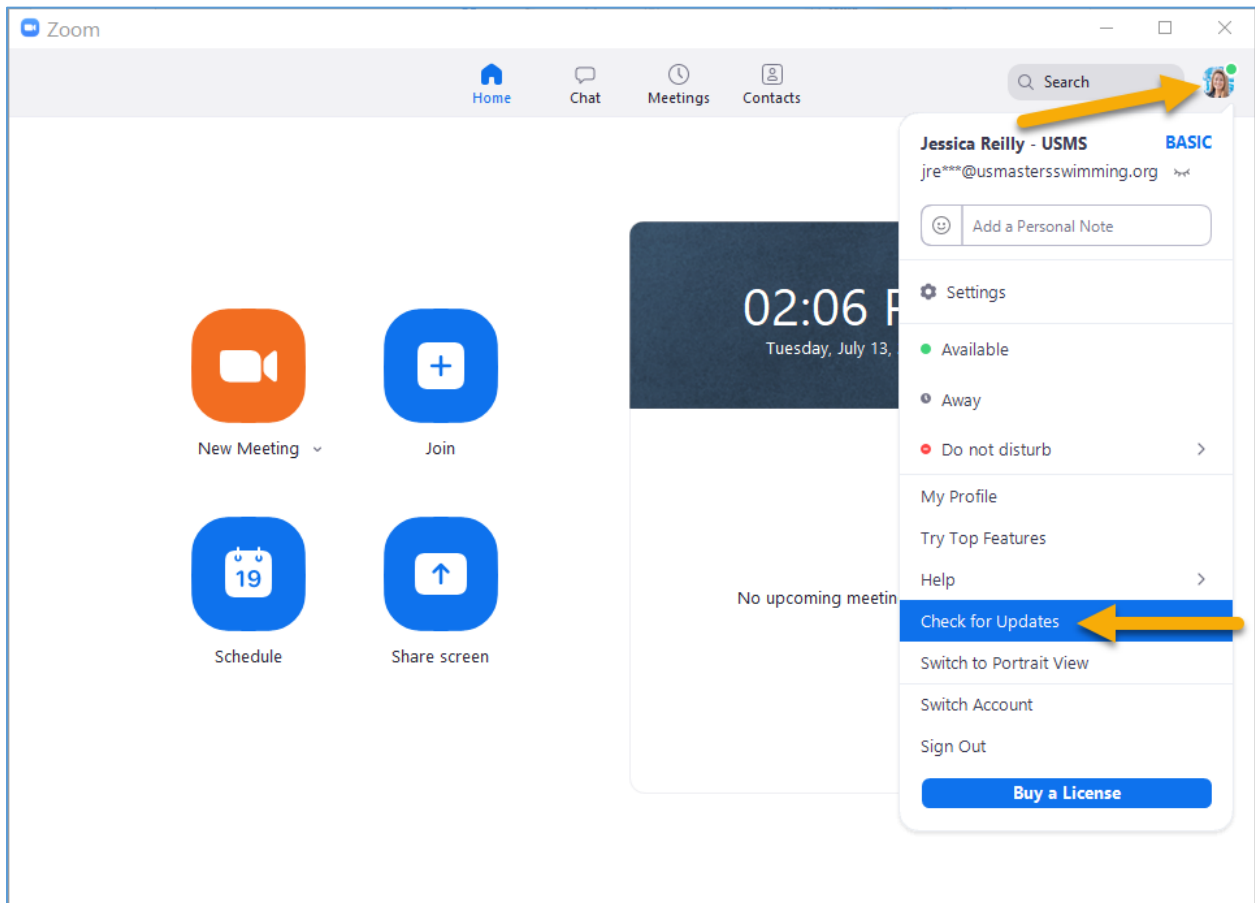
Zoom

Home
Chat
Meetings
Contacts
Search

Jessica Reilly - USMS
BASIC
jre***@usmasterswimming.org
Add a Personal Note
Settings
Available
Away
Do not disturb
My Profile
Try Top Features
Help
Check for Updates
Switch to Portrait View
Switch Account
Sign Out
Buy a License

02:06 P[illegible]
Tuesday, July 13, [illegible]

New Meeting
Join
19
Schedule
Share screen

No upcoming meetin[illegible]